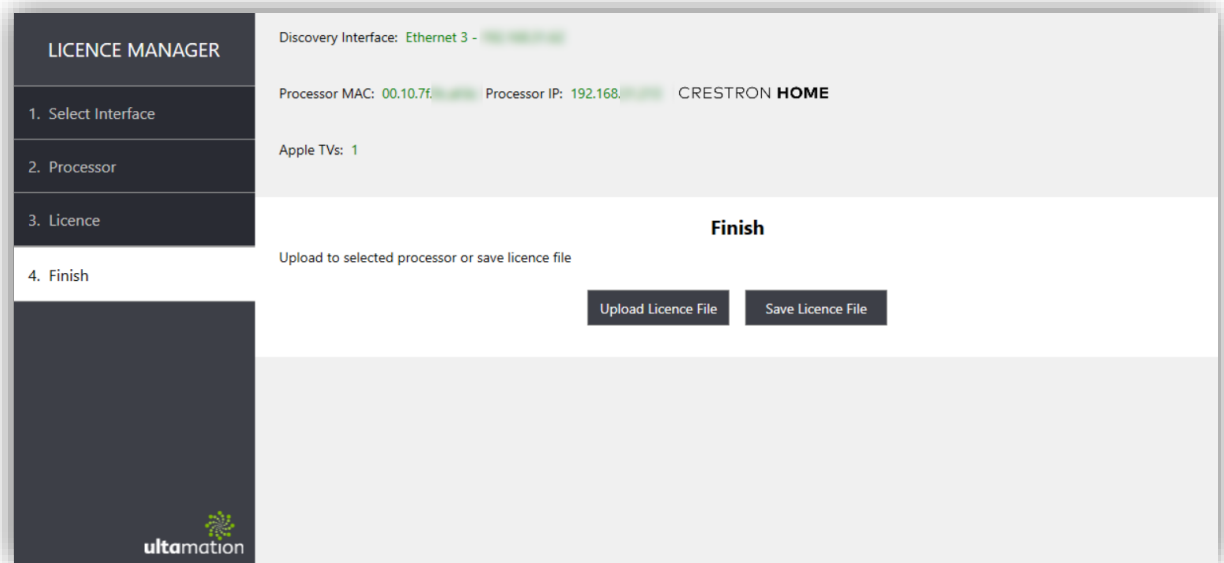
LICENCE MANAGER

1. Select Interface

2. Processor

3. Licence

4. Finish

ultamation

Discovery Interface: Ethernet 3 - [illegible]

Processor MAC: 00.10.7f.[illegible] Processor IP: 192.168.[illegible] CRESTRON HOME

Apple TVs: 1

Finish

Upload to selected processor or save licence file

Upload Licence File

Save Licence File